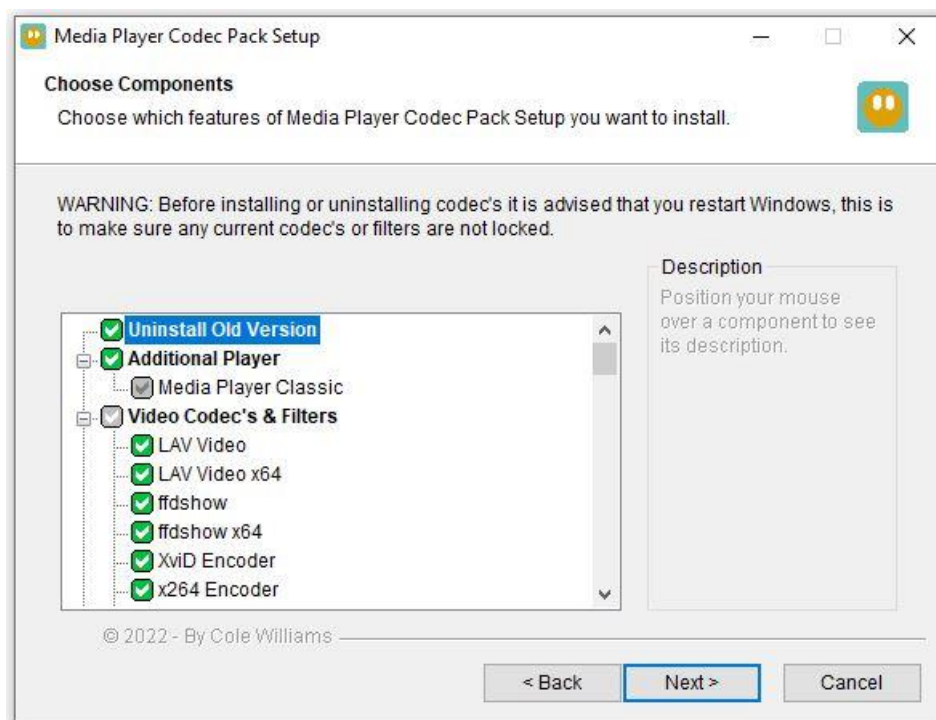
Media Player Codec Pack Setup

Choose Components

Choose which features of Media Player Codec Pack Setup you want to install.

WARNING: Before installing or uninstalling codec's it is advised that you restart Windows, this is to make sure any current codec's or filters are not locked.

Uninstall Old Version
Additional Player
Media Player Classic
Video Codec's & Filters
LAV Video
LAV Video x64
ffdshow
ffdshow x64
XviD Encoder
x264 Encoder

Description
Position your mouse over a component to see its description.

© 2022 - By Cole Williams

< Back
Next >
Cancel